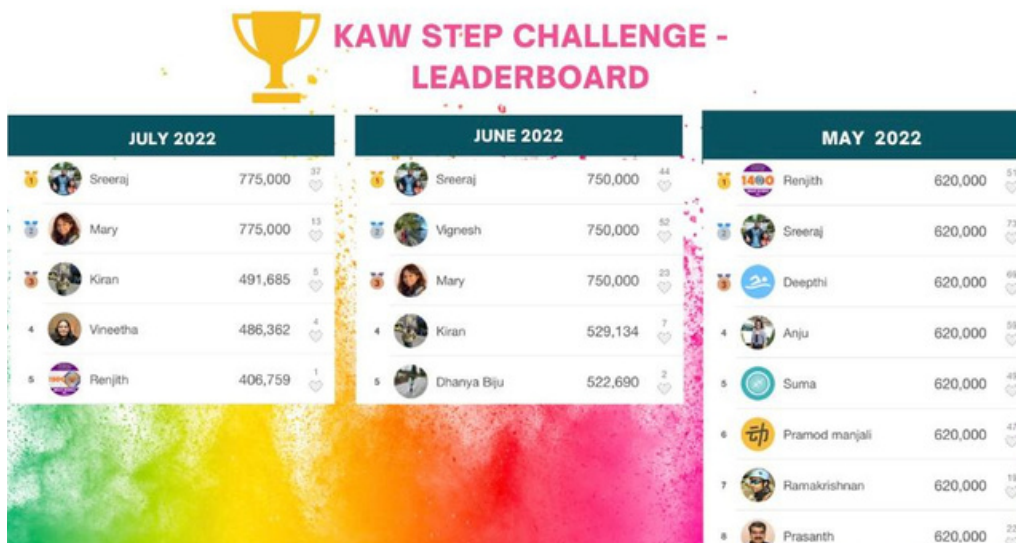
KAW STEP CHALLENGE - LEADERBOARD

JULY 2022

| | | | |
|---|---|---|---|
| 1 | Sreeraj | 775,000 | 37 |
| 2 | Mary | 775,000 | 13 |
| 3 | Kiran | 491,685 | 5 |
| 4 | Vineetha | 486,362 | 4 |
| 5 | Renjith | 406,759 | 1 |

JUNE 2022

| | | | |
|---|---|---|---|
| 1 | Sreeraj | 750,000 | 44 |
| 2 | Vignesh | 750,000 | 52 |
| 3 | Mary | 750,000 | 23 |
| 4 | Kiran | 529,134 | 7 |
| 5 | Dhanya Biju | 522,690 | 2 |

MAY 2022

| | | | |
|---|---|---|---|
| 1 | Renjith | 620,000 | 51 |
| 2 | Sreeraj | 620,000 | 73 |
| 3 | Deepthi | 620,000 | 69 |
| 4 | Anju | 620,000 | 55 |
| 5 | Suma | 620,000 | 49 |
| 6 | Pramod manjali | 620,000 | 47 |
| 7 | Ramakrishnan | 620,000 | 19 |
| 8 | Prasanth | 620,000 | 22 |